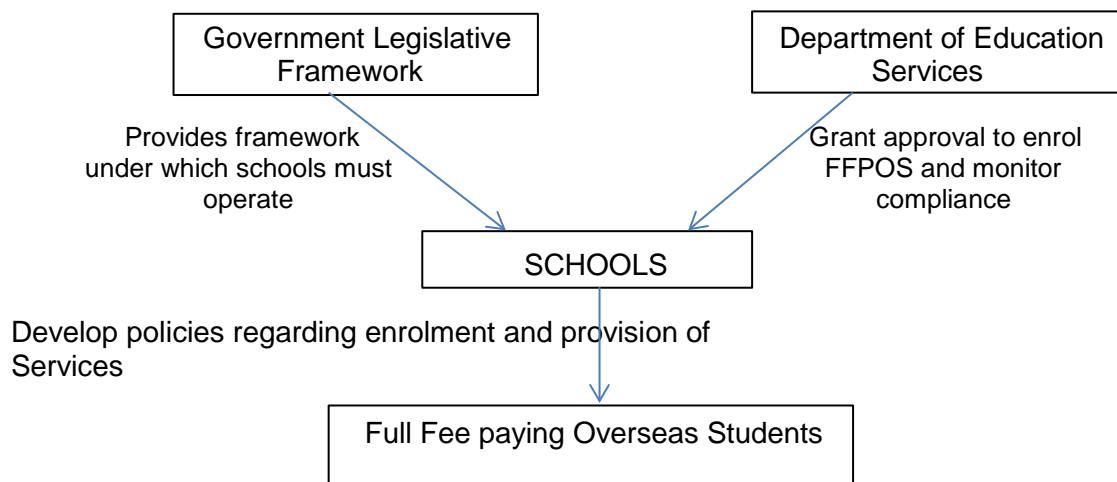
Government Legislative Framework

Department of Education Services

Provides framework under which schools must operate

Grant approval to enrol FFPOS and monitor compliance

SCHOOLS

Develop policies regarding enrolment and provision of Services

Full Fee paying Overseas Students